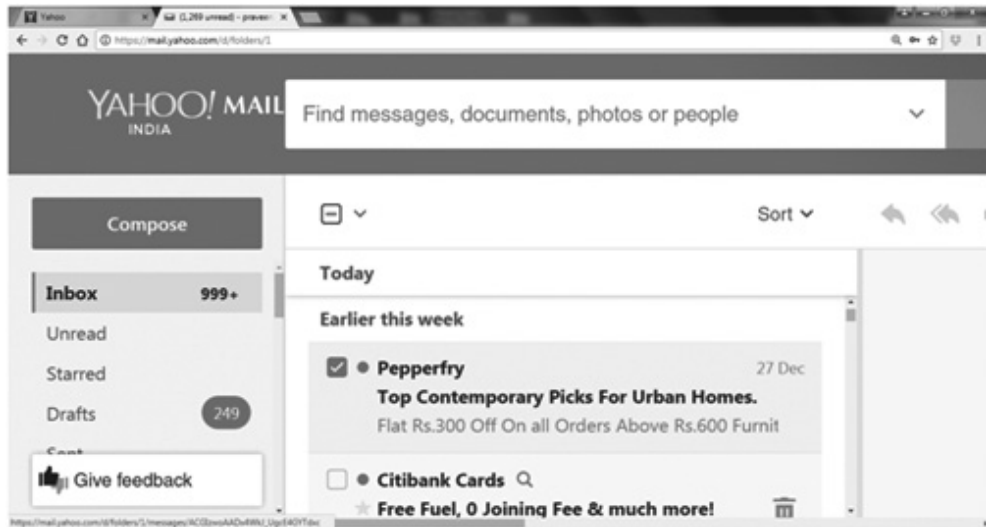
Yahoo
(1,269 unread) - praveen
https://mail.yahoo.com/d/folders/1

YAHOO! MAIL
INDIA

Find messages, documents, photos or people

Compose

Sort

Today

Earlier this week

Inbox 999+
Unread
Starred
Drafts 249
Sent

Pepperfry 27 Dec
Top Contemporary Picks For Urban Homes.
Flat Rs.300 Off On all Orders Above Rs.600 Furnit

Citibank Cards
Free Fuel, 0 Joining Fee & much more!

Give feedback

https://mail.yahoo.com/d/folders/1/messages/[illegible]